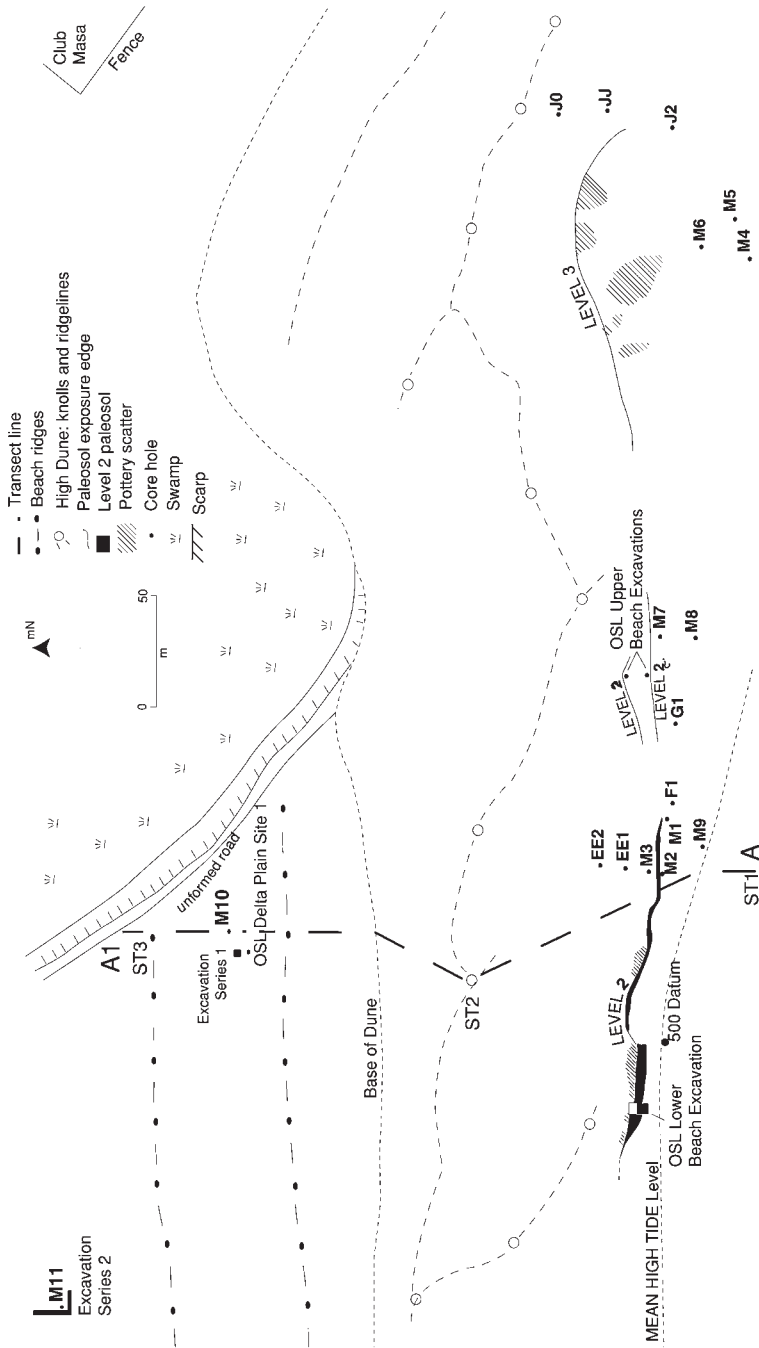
Club Masa
Fence
Transect line
Beach ridges
High Dune: knolls and ridgelines
Paleosol exposure edge
Level 2 paleosol
Pottery scatter
Core hole
Swamp
Scarp
mN
0
50
m
.J0
.JJ
.J2
.M6
.M5
.M4
LEVEL 3
OSL Upper Beach Excavations
LEVEL 2
LEVEL 2
.M7
.M8
.G1
.F1
.EE2
.EE1
.M3
M2
M1
.M9
ST1
A
A1
ST3
unformed road
.M10
Excavation Series 1
OSL Delta Plain Site 1
Base of Dune
ST2
LEVEL 2
500 Datum
OSL Lower Beach Excavation
MEAN HIGH TIDE Level
.M11
Excavation Series 2